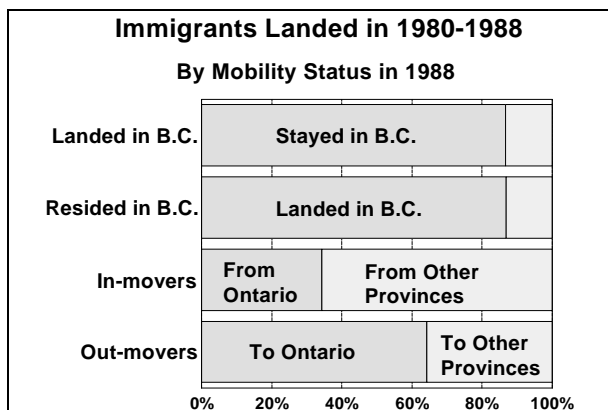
Immigrants Landed in 1980-1988

By Mobility Status in 1988

Landed in B.C.
Stayed in B.C.

Resided in B.C.
Landed in B.C.

In-movers
From Ontario
From Other Provinces

Out-movers
To Ontario
To Other Provinces

0%
20%
40%
60%
80%
100%